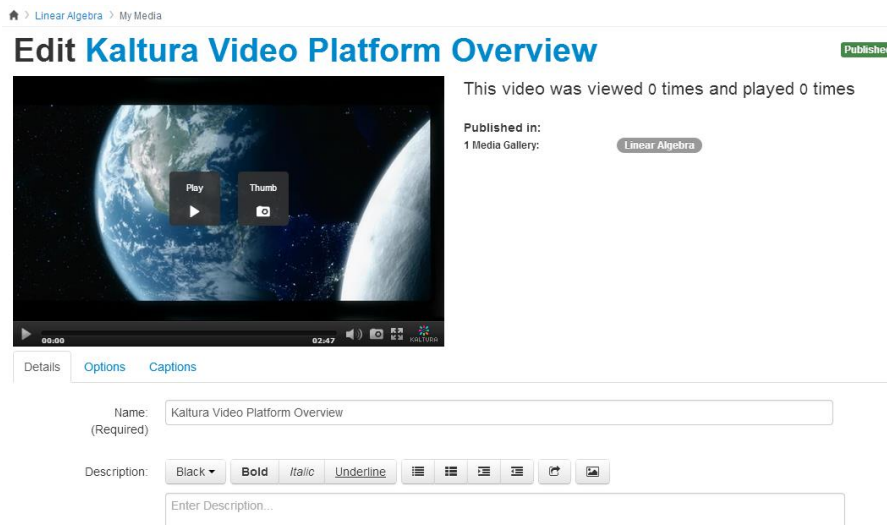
> Linear Algebra > My Media

Edit Kaltura Video Platform Overview

Publishe

This video was viewed 0 times and played 0 times

Published in:
1 Media Gallery: Linear Algebra

Play

Thumb

00:00

02:47

KALTURA

Details Options Captions

Name: (Required) Kaltura Video Platform Overview

Description: Black ▾ Bold Italic Underline

Enter Description...